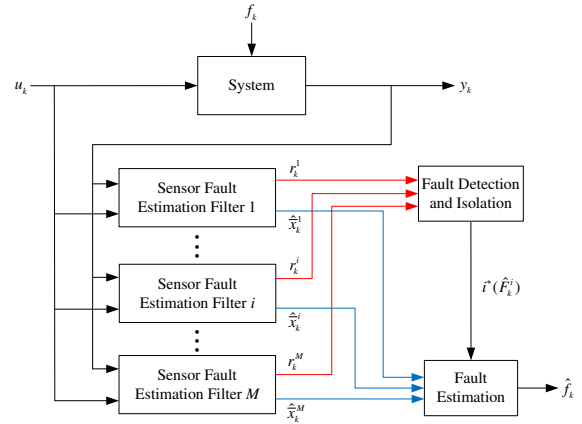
$f_k$

$u_k$

System

$y_k$

$r_k^1$

Sensor Fault Estimation Filter 1

$\hat{\bar{x}}_k^1$

Fault Detection and Isolation

$r_k^i$

Sensor Fault Estimation Filter $i$

$\hat{\bar{x}}_k^i$

$i^*(\hat{F}_k^i)$

$r_k^M$

Sensor Fault Estimation Filter $M$

$\hat{\bar{x}}_k^M$

Fault Estimation

$\hat{f}_k$